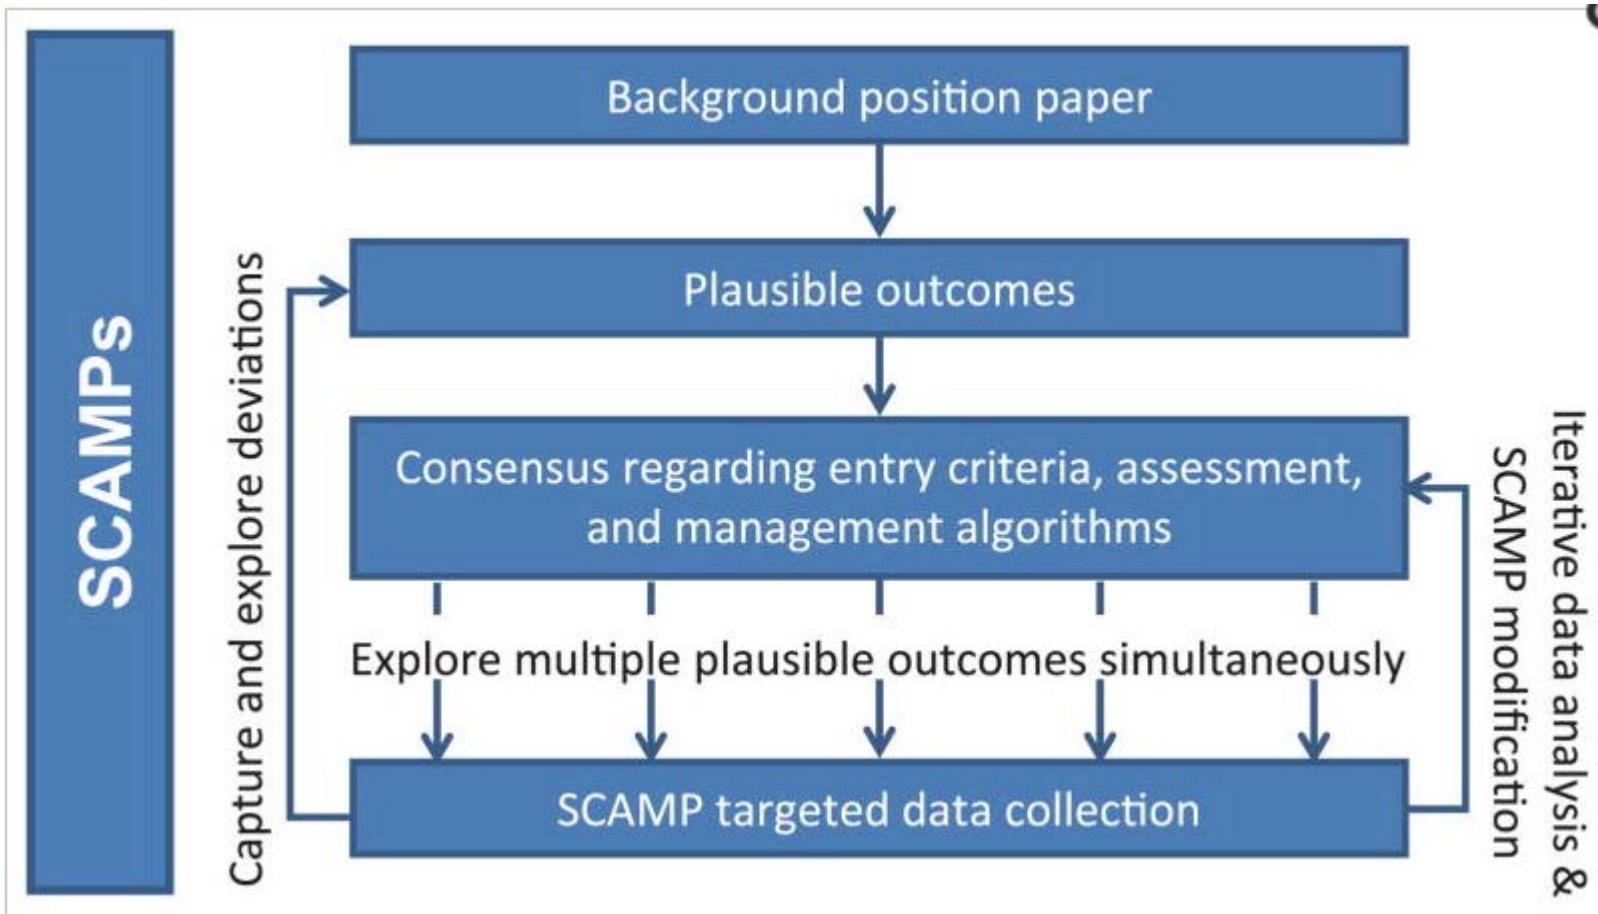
SCAMPs

Capture and explore deviations

Background position paper

Plausible outcomes

Consensus regarding entry criteria, assessment, and management algorithms

Explore multiple plausible outcomes simultaneously

SCAMP targeted data collection

Iterative data analysis & SCAMP modification